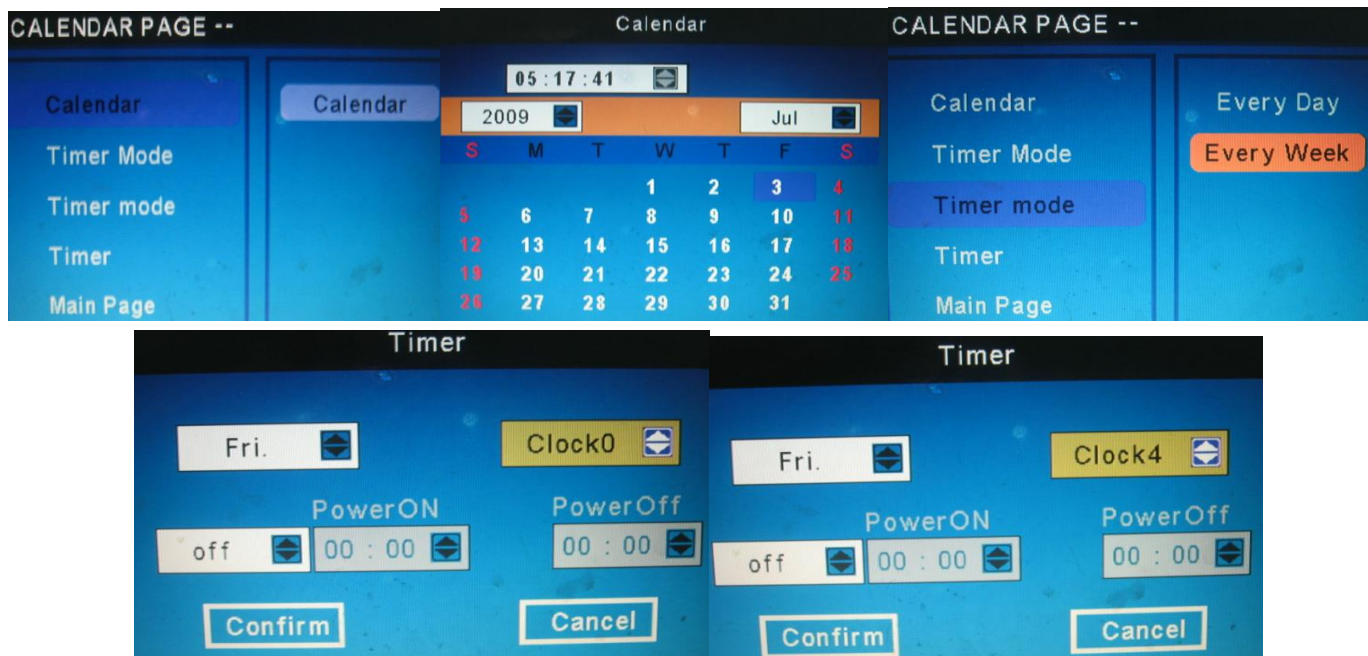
CALENDAR PAGE --

Calendar
Timer Mode
Timer mode
Timer
Main Page

Calendar

Calendar

05 : 17 : 41

2009

Jul

| S | M | T | W | T | F | S |
|---|---|---|---|---|---|---|
|  |  |  | 1 | 2 | 3 | 4 |
| 5 | 6 | 7 | 8 | 9 | 10 | 11 |
| 12 | 13 | 14 | 15 | 16 | 17 | 18 |
| 19 | 20 | 21 | 22 | 23 | 24 | 25 |
| 26 | 27 | 28 | 29 | 30 | 31 |  |

CALENDAR PAGE --

Calendar
Timer Mode
Timer mode
Timer
Main Page

Every Day
Every Week

Timer

Fri.
Clock0
PowerON
PowerOff
off
00 : 00
00 : 00
Confirm
Cancel

Timer

Fri.
Clock4
PowerON
PowerOff
off
00 : 00
00 : 00
Confirm
Cancel